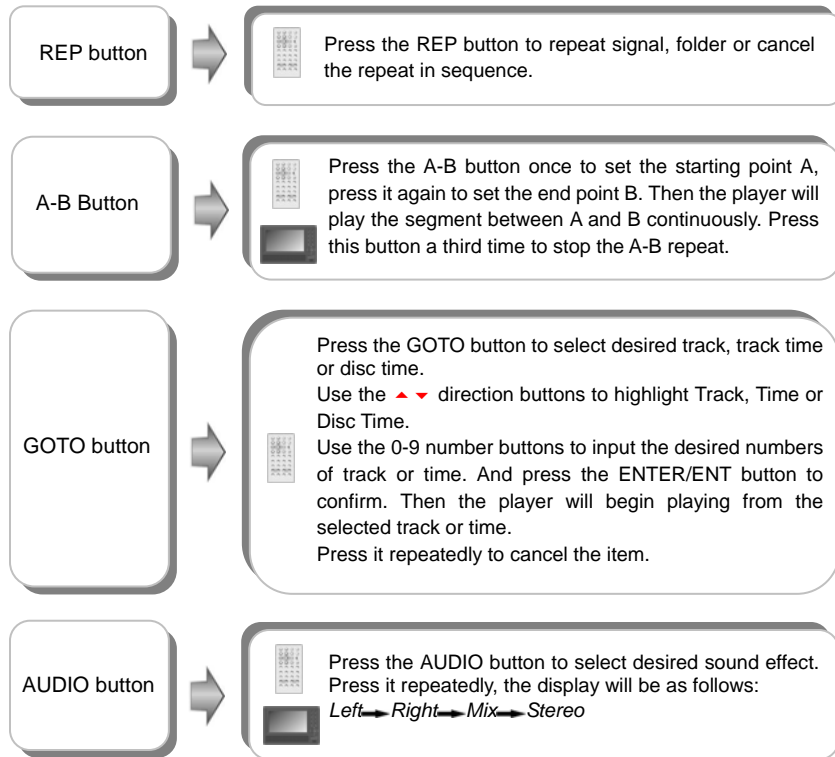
REP button

Press the REP button to repeat signal, folder or cancel the repeat in sequence.

A-B Button

Press the A-B button once to set the starting point A, press it again to set the end point B. Then the player will play the segment between A and B continuously. Press this button a third time to stop the A-B repeat.

GOTO button

Press the GOTO button to select desired track, track time or disc time.
Use the ▲ ▼ direction buttons to highlight Track, Time or Disc Time.
Use the 0-9 number buttons to input the desired numbers of track or time. And press the ENTER/ENT button to confirm. Then the player will begin playing from the selected track or time.
Press it repeatedly to cancel the item.

AUDIO button

Press the AUDIO button to select desired sound effect. Press it repeatedly, the display will be as follows:
*Left → Right → Mix → Stereo*